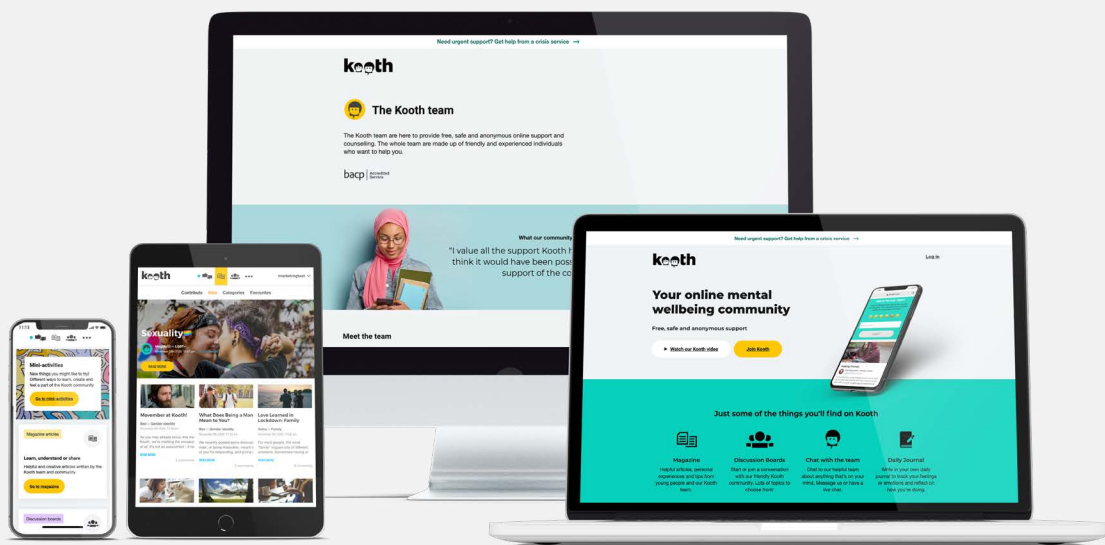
Need urgent support? Get help from a crisis service →

kooth

The Kooth team

The Kooth team are here to provide free, safe and anonymous online support and counselling. The whole team are made up of friendly and experienced individuals who want to help you.

bacp Accredited Service

What our community

"I value all the support Kooth h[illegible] think it would have been poss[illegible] support of the co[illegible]

Meet the team

Need urgent support? Get help from a crisis service →

kooth

Log in

Your online mental wellbeing community

Free, safe and anonymous support

Watch our Kooth video

Join Kooth

Just some of the things you'll find on Kooth

Magazine

Helpful articles, personal experiences and tips from young people and our Kooth team.

Discussion Boards

Start or join a conversation with our friendly Kooth community. Lots of topics to choose from!

Chat with the team

Chat to our helpful team about anything that's on your mind. Message us or have a live chat.

Daily Journal

Write in your own daily journal to track your feelings or emotions and reflect on how you're doing.

kooth

Contribute View Categories Favourites

Sexuality

READ MORE

Movember at Kooth!

What Does Being a Man Mean to You?

Love Learned in Lockdown: Family

Mini-activities

New things you might like to try! Different ways to learn, create and feel a part of the Kooth community

Go to mini-activities

Magazine articles

Learn, understand or share

Helpful and creative articles written by the Kooth team and community.

Go to magazine

Discussion boards